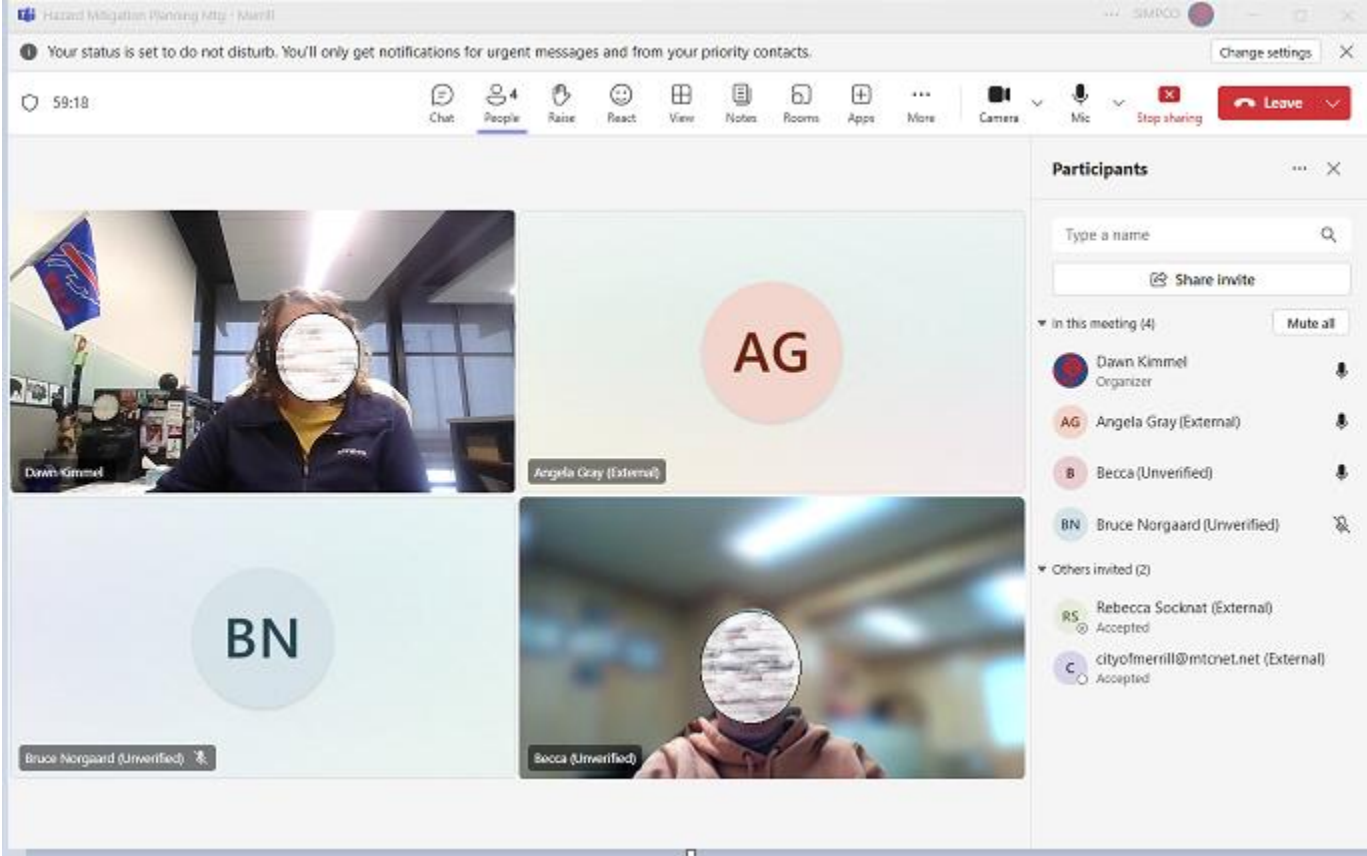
Hazard Mitigation Planning Mtg - Merrill

SIMPCO

Your status is set to do not disturb. You'll only get notifications for urgent messages and from your priority contacts.

Change settings

59:18

Chat

4

People

Raise

React

View

Notes

Rooms

Apps

More

Camera

Mic

Stop sharing

Leave

Dawn Kimmel

AG

Angela Gray (External)

BN

Bruce Norgaard (Unverified)

Becca (Unverified)

Participants

Type a name

Share invite

In this meeting (4)

Mute all

Dawn Kimmel
Organizer

AG Angela Gray (External)

B Becca (Unverified)

BN Bruce Norgaard (Unverified)

Others invited (2)

RS Rebecca Socknat (External)
Accepted

C cityofmerrill@mtcnet.net (External)
Accepted